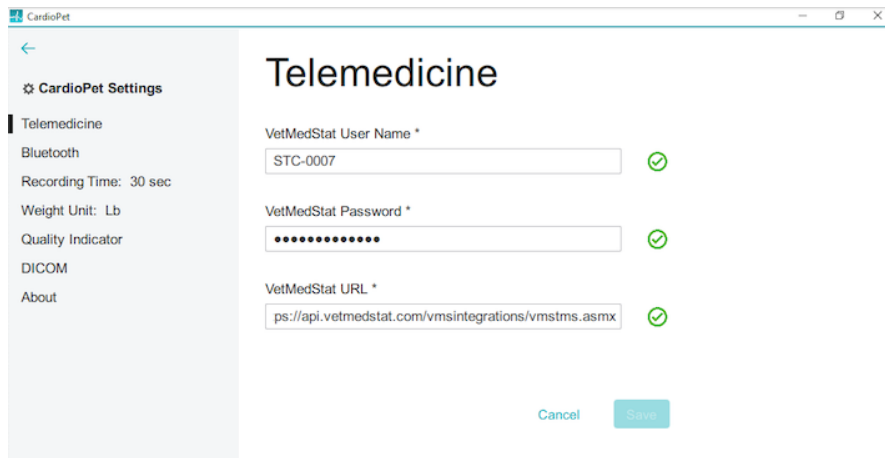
CardioPet

CardioPet Settings

Telemedicine

Bluetooth

Recording Time: 30 sec

Weight Unit: Lb

Quality Indicator

DICOM

About

Telemedicine

VetMedStat User Name *

STC-0007

VetMedStat Password *

••••••••••••••

VetMedStat URL *

ps://api.vetmedstat.com/vmsintegrations/vmstms.asmx

Cancel

Save